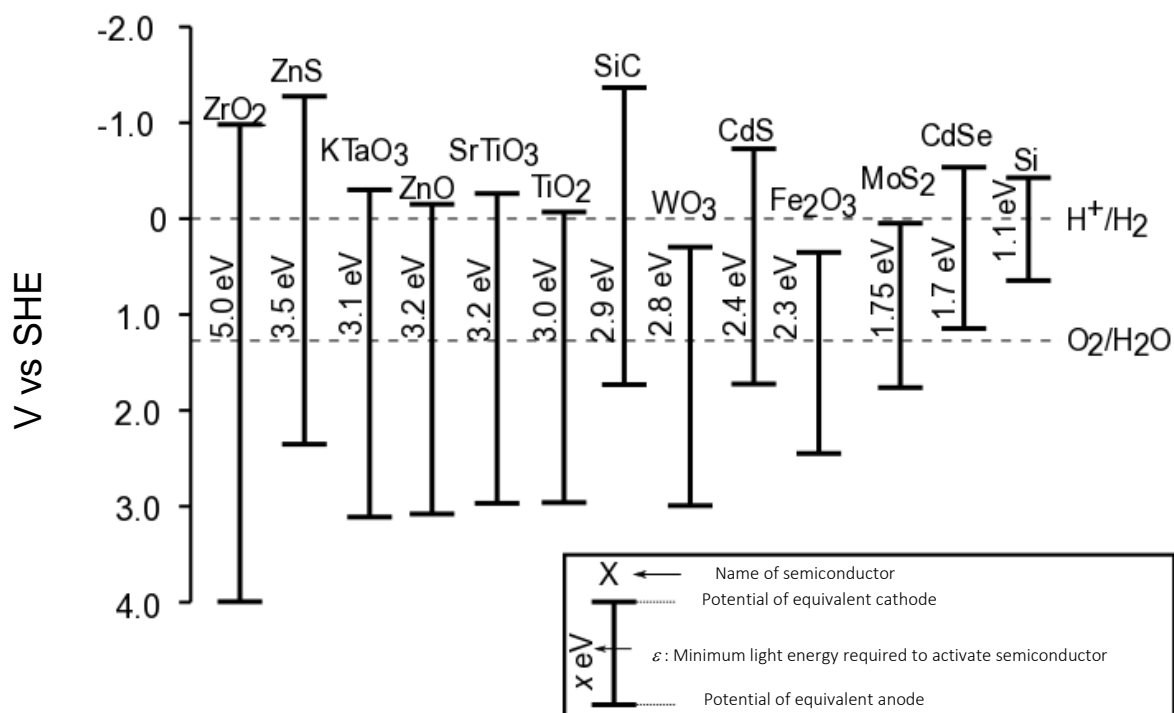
-2.0
-1.0
0
1.0
2.0
3.0
4.0

V vs SHE

ZrO$_2$
5.0 eV
ZnS
3.5 eV
KTaO$_3$
3.1 eV
ZnO
3.2 eV
SrTiO$_3$
3.2 eV
TiO$_2$
3.0 eV
SiC
2.9 eV
WO$_3$
2.8 eV
CdS
2.4 eV
Fe$_2$O$_3$
2.3 eV
MoS$_2$
1.75 eV
CdSe
1.7 eV
Si
1.1 eV

H$^+$/H$_2$
O$_2$/H$_2$O

X
Name of semiconductor
Potential of equivalent cathode
x eV
$\varepsilon$: Minimum light energy required to activate semiconductor
Potential of equivalent anode